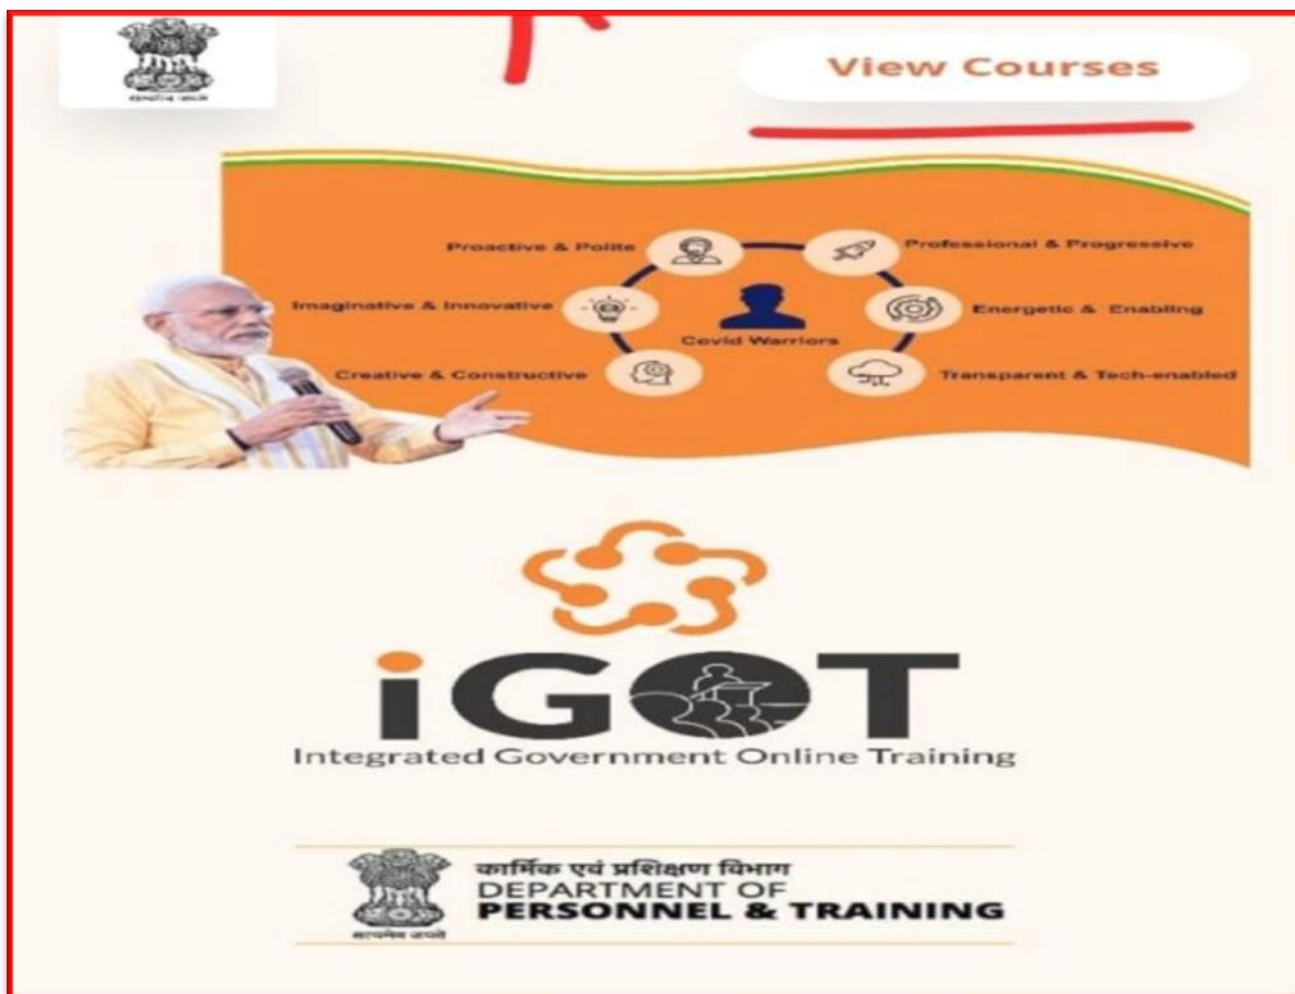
सत्यमेव जयते

View Courses

Proactive & Polite

Professional & Progressive

Imaginative & Innovative

Energetic & Enabling

Covid Warriors

Creative & Constructive

Transparent & Tech-enabled

iGOT

Integrated Government Online Training

सत्यमेव जयते

कार्मिक एवं प्रशिक्षण विभाग
DEPARTMENT OF
PERSONNEL & TRAINING